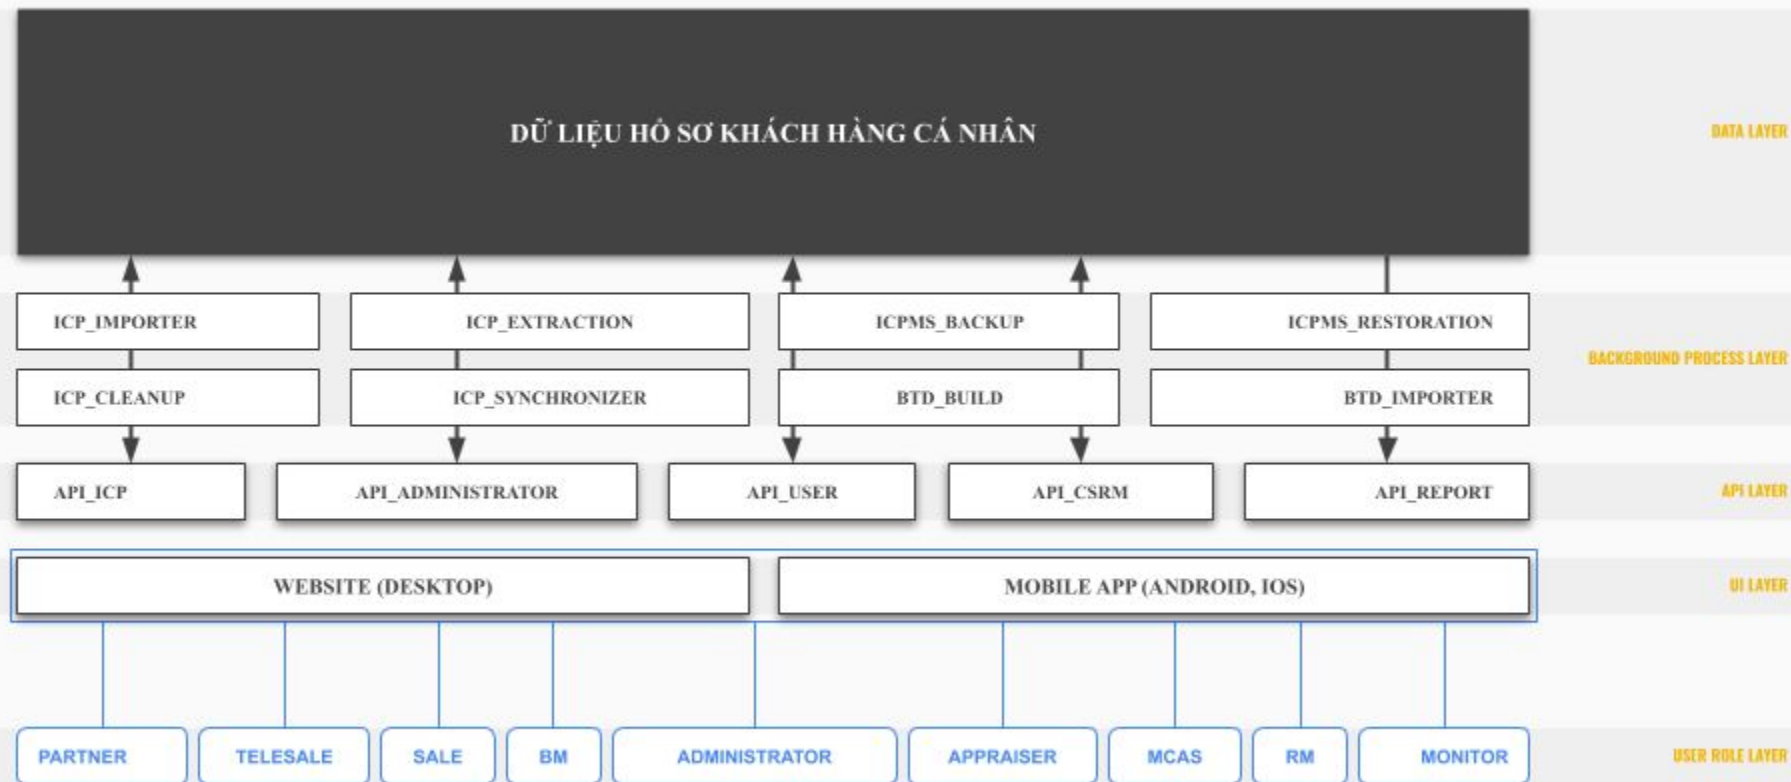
DỮ LIỆU HỒ SƠ KHÁCH HÀNG CÁ NHÂN

DATA LAYER

ICP_IMPORTER
ICP_EXTRACTION
ICPMS_BACKUP
ICPMS_RESTORATION

BACKGROUND PROCESS LAYER

ICP_CLEANUP
ICP_SYNCHRONIZER
BTD_BUILD
BTD_IMPORTER

API_ICP
API_ADMINISTRATOR
API_USER
API_CSRM
API_REPORT

API LAYER

WEBSITE (DESKTOP)
MOBILE APP (ANDROID, IOS)

UI LAYER

PARTNER
TELESALE
SALE
BM
ADMINISTRATOR
APPRAISER
MCAS
RM
MONITOR

USER ROLE LAYER